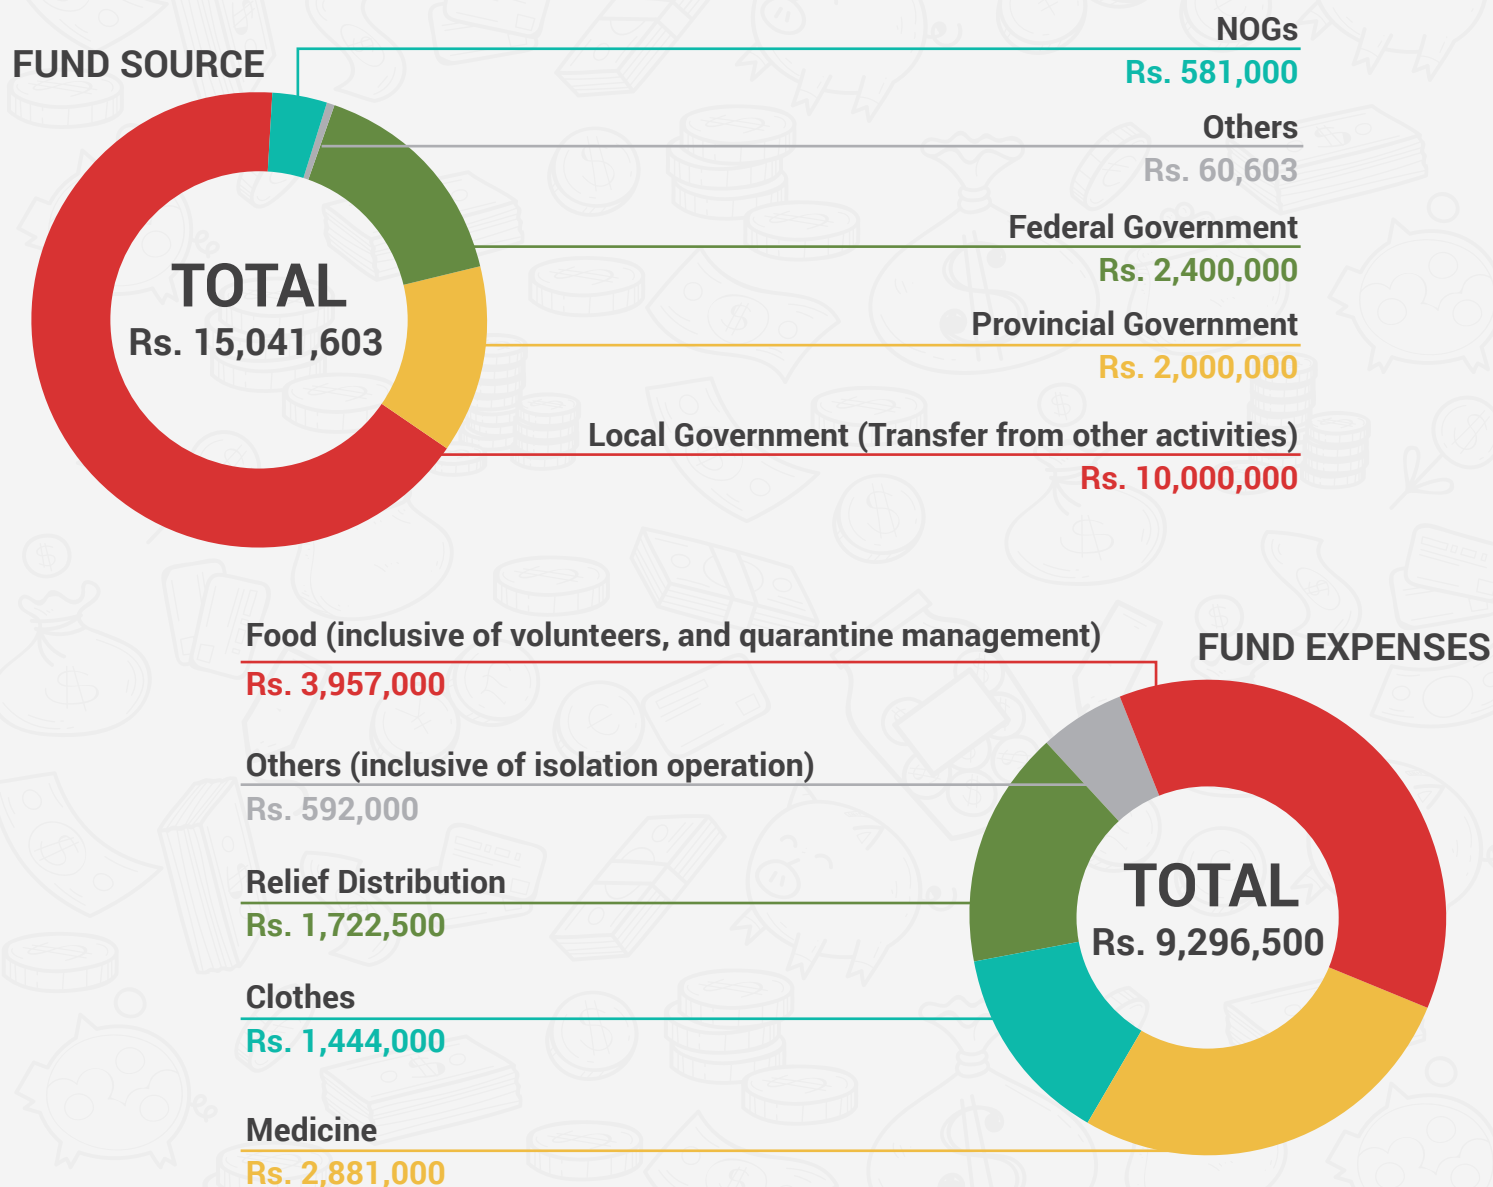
FUND SOURCE

TOTAL
Rs. 15,041,603

NOGs
Rs. 581,000

Others
Rs. 60,603

Federal Government
Rs. 2,400,000

Provincial Government
Rs. 2,000,000

Local Government (Transfer from other activities)
Rs. 10,000,000

FUND EXPENSES

TOTAL
Rs. 9,296,500

Food (inclusive of volunteers, and quarantine management)
Rs. 3,957,000

Others (inclusive of isolation operation)
Rs. 592,000

Relief Distribution
Rs. 1,722,500

Clothes
Rs. 1,444,000

Medicine
Rs. 2,881,000